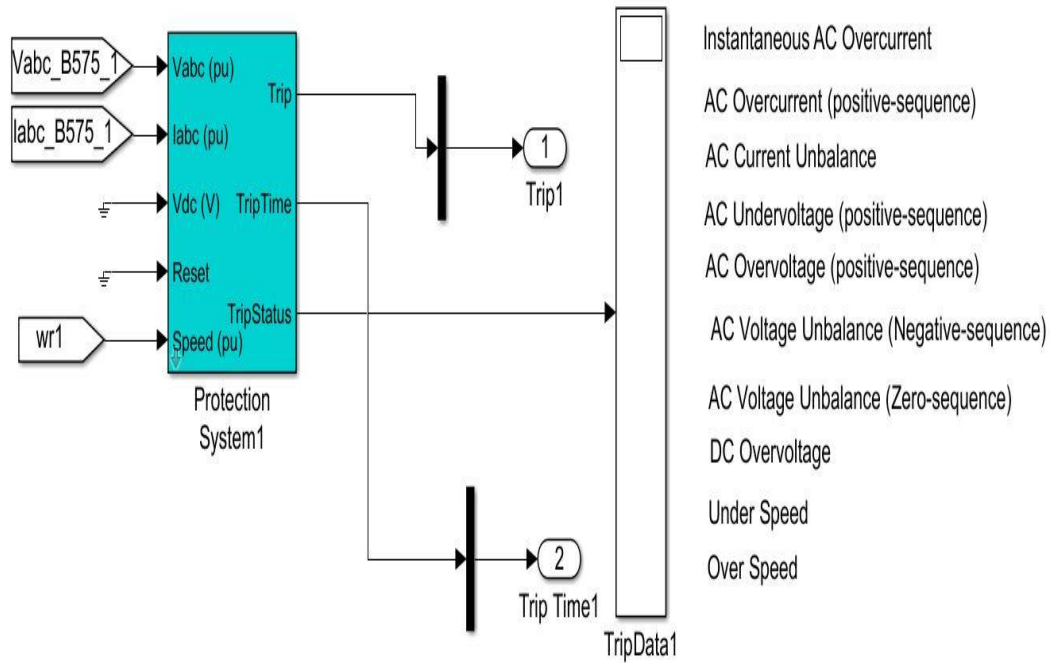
Vabc_B575_1

Iabc_B575_1

wr1

Vabc (pu)
Iabc (pu)
Vdc (V)
Reset
Speed (pu)

Trip
TripTime
TripStatus

Protection System1

1
Trip1

2
Trip Time1

TripData1

Instantaneous AC Overcurrent

AC Overcurrent (positive-sequence)

AC Current Unbalance

AC Undervoltage (positive-sequence)

AC Overvoltage (positive-sequence)

AC Voltage Unbalance (Negative-sequence)

AC Voltage Unbalance (Zero-sequence)

DC Overvoltage

Under Speed

Over Speed